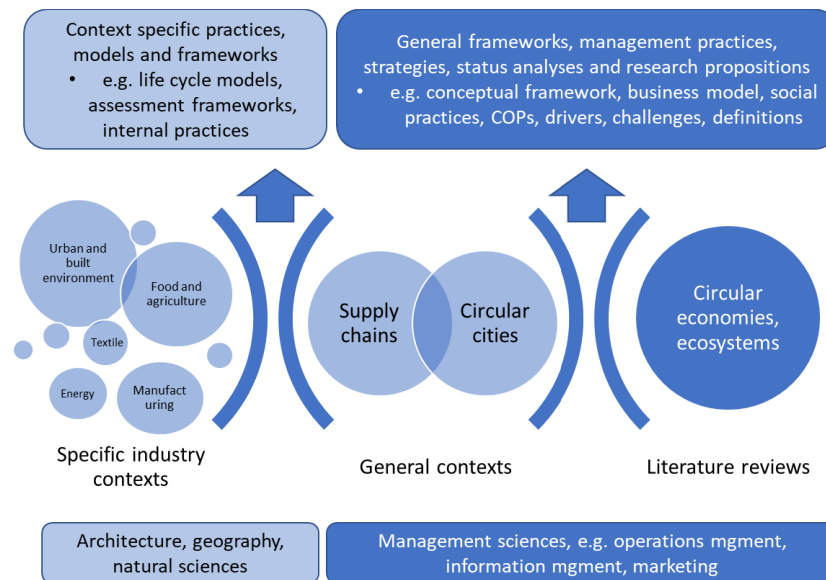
Context specific practices, models and frameworks
• e.g. life cycle models, assessment frameworks, internal practices

General frameworks, management practices, strategies, status analyses and research propositions
• e.g. conceptual framework, business model, social practices, COPs, drivers, challenges, definitions

Urban and built environment

Food and agriculture

Textile

Energy

Manufact uring

Supply chains

Circular cities

Circular economies, ecosystems

Specific industry contexts

General contexts

Literature reviews

Architecture, geography, natural sciences

Management sciences, e.g. operations mgment, information mgment, marketing